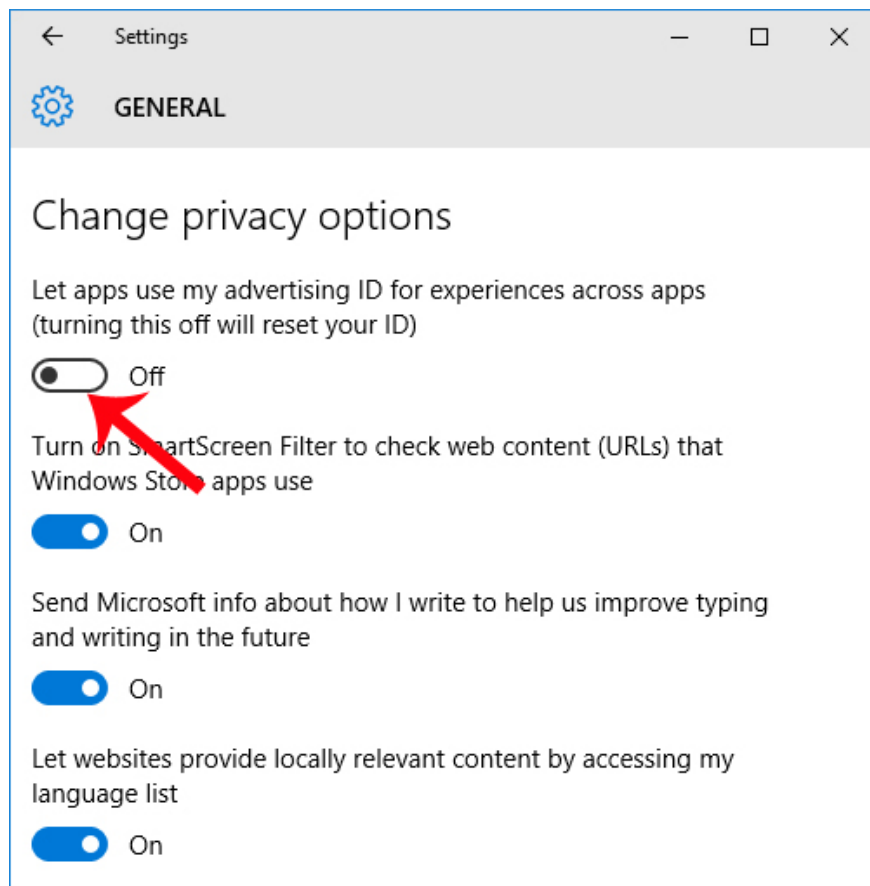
Settings

GENERAL

Change privacy options

Let apps use my advertising ID for experiences across apps (turning this off will reset your ID)

Off

Turn on SmartScreen Filter to check web content (URLs) that Windows Store apps use

On

Send Microsoft info about how I write to help us improve typing and writing in the future

On

Let websites provide locally relevant content by accessing my language list

On